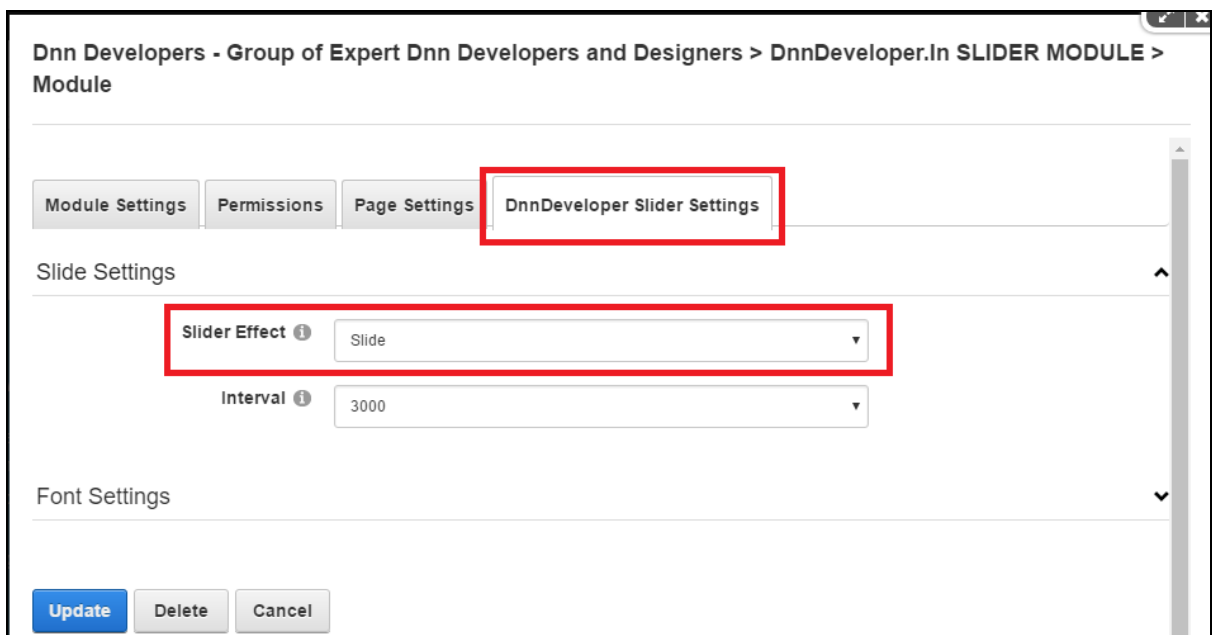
Dnn Developers - Group of Expert Dnn Developers and Designers > DnnDeveloper.In SLIDER MODULE > Module

Module Settings

Permissions

Page Settings

DnnDeveloper Slider Settings

Slide Settings

Slider Effect

Slide

Interval

3000

Font Settings

Update

Delete

Cancel